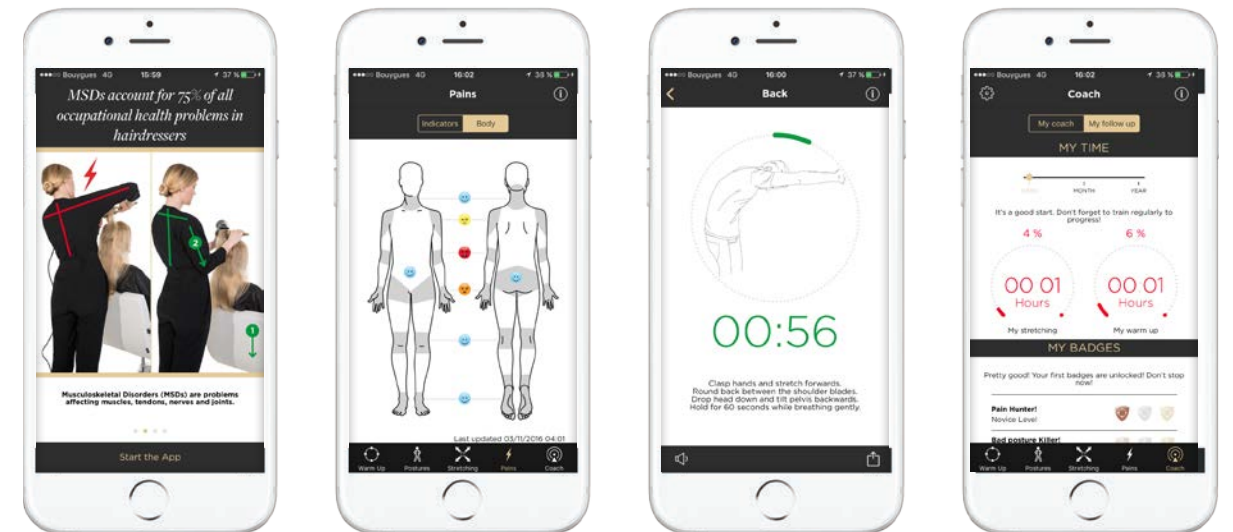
Bouygues 4G 15:59 37 %

MSDs account for 75% of all occupational health problems in hairdressers

Musculoskeletal Disorders (MSDs) are problems affecting muscles, tendons, nerves and joints.

Start the App

Bouygues 4G 16:02 36 %

Pains

Indicators Body

Last updated 03/11/2016 04:01

Warm Up Postures Stretching Pains Coach

Bouygues 4G 16:00 37 %

Back

00:56

Clasp hands and stretch forwards. Round back between the shoulder blades. Drop head down and tilt pelvis backwards. Hold for 60 seconds while breathing gently.

Bouygues 4G 16:02 36 %

Coach

My coach My follow up

MY TIME

WEEK MONTH YEAR

It's a good start. Don't forget to train regularly to progress!

4 % 6 %

00 01 Hours 00 01 Hours

My stretching My warm up

MY BADGES

Pretty good! Your first badges are unlocked! Don't stop now!

Pain Hunter!
Novice Level

Bad posture Killer!

Warm Up Postures Stretching Pains Coach